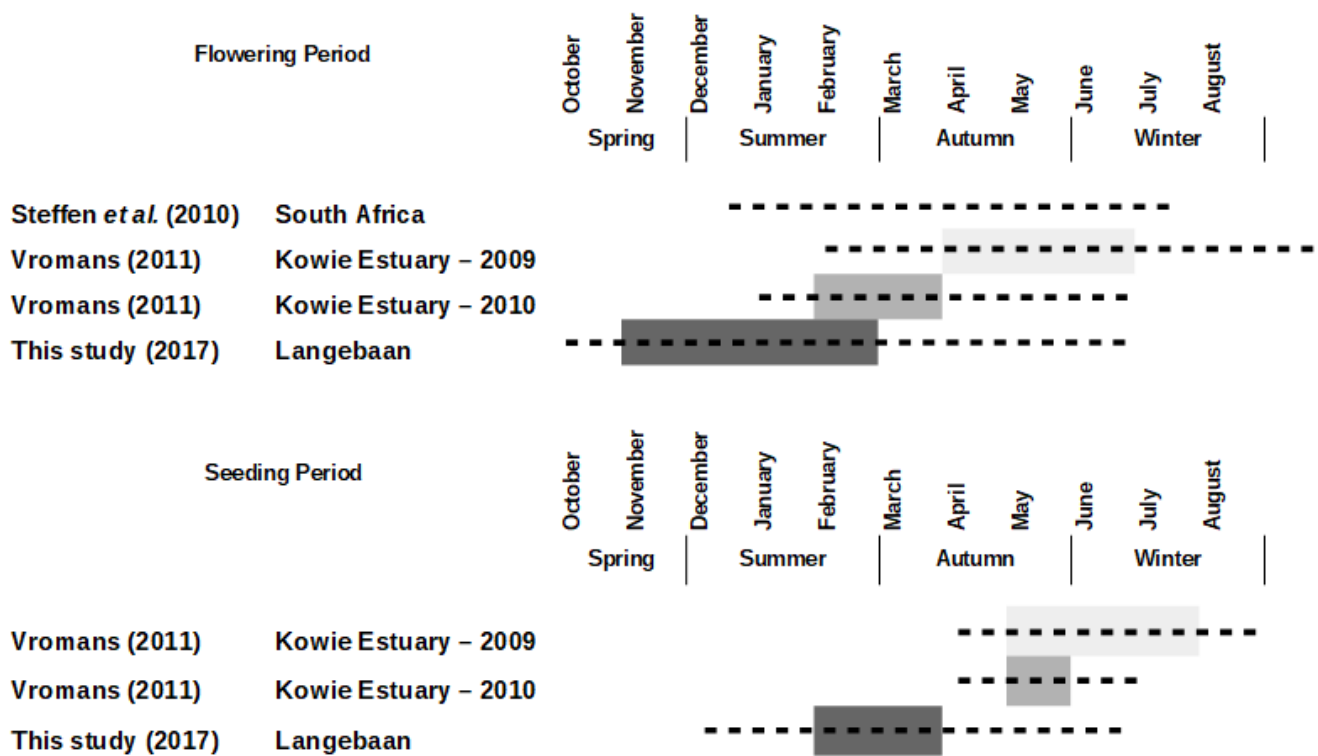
Flowering Period

October November December January February March April May June July August

Spring Summer Autumn Winter

Steffen *et al.* (2010) South Africa
Vromans (2011) Kowie Estuary – 2009
Vromans (2011) Kowie Estuary – 2010
This study (2017) Langebaan

Seeding Period

October November December January February March April May June July August

Spring Summer Autumn Winter

Vromans (2011) Kowie Estuary – 2009
Vromans (2011) Kowie Estuary – 2010
This study (2017) Langebaan